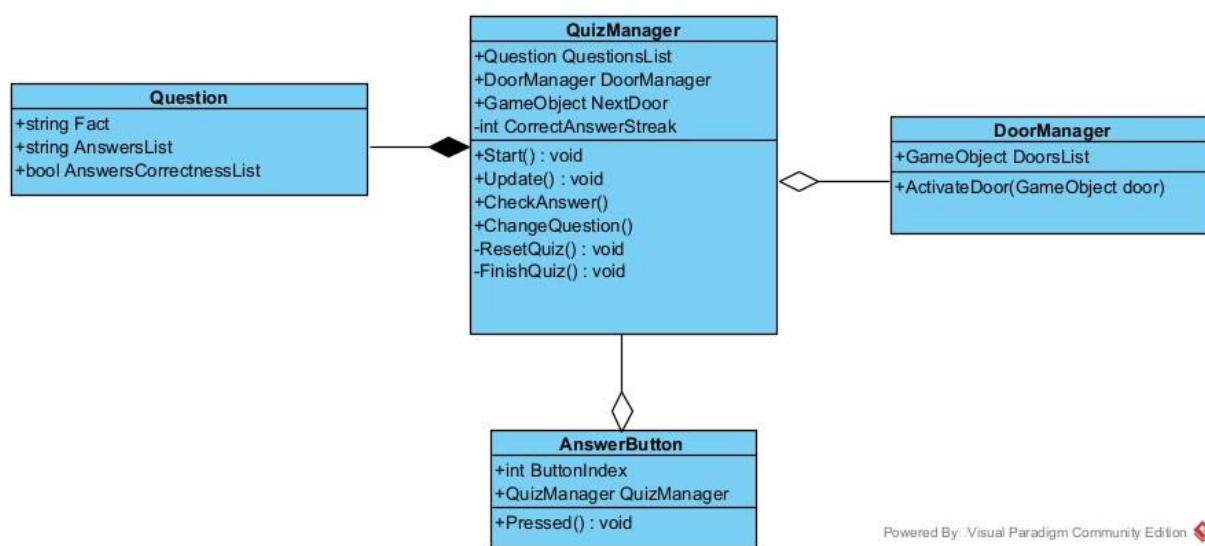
Question
+string Fact
+string AnswersList
+bool AnswersCorrectnessList

QuizManager
+Question QuestionsList
+DoorManager DoorManager
+GameObject NextDoor
-int CorrectAnswerStreak
+Start() : void
+Update() : void
+CheckAnswer()
+ChangeQuestion()
-ResetQuiz() : void
-FinishQuiz() : void

DoorManager
+GameObject DoorsList
+ActivateDoor(GameObject door)

AnswerButton
+int ButtonIndex
+QuizManager QuizManager
+Pressed() : void

Powered By Visual Paradigm Community Edition